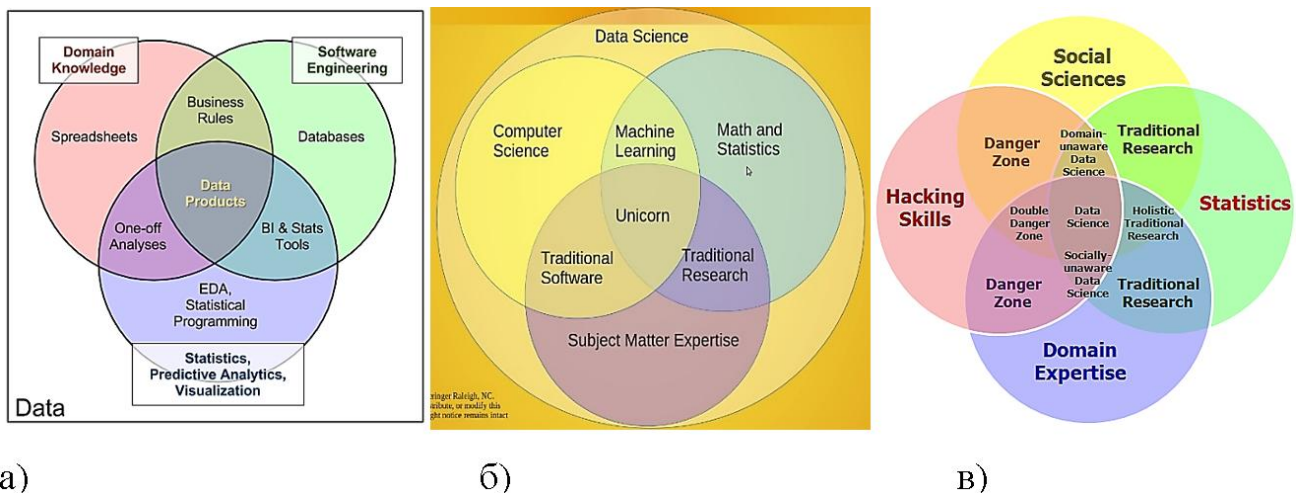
Domain Knowledge

Software Engineering

Spreadsheets

Business Rules

Databases

Data Products

One-off Analyses

BI & Stats Tools

EDA, Statistical Programming

Statistics, Predictive Analytics, Visualization

Data

Data Science

Computer Science

Machine Learning

Math and Statistics

Unicorn

Traditional Software

Traditional Research

Subject Matter Expertise

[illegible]inger Raleigh, NC. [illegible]ribute, or modify this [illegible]ght notice remains intact

Social Sciences

Danger Zone

Domain-unaware Data Science

Traditional Research

Hacking Skills

Double Danger Zone

Data Science

Holistic Traditional Research

Statistics

Danger Zone

Socially-unaware Data Science

Traditional Research

Domain Expertise

а)

б)

в)